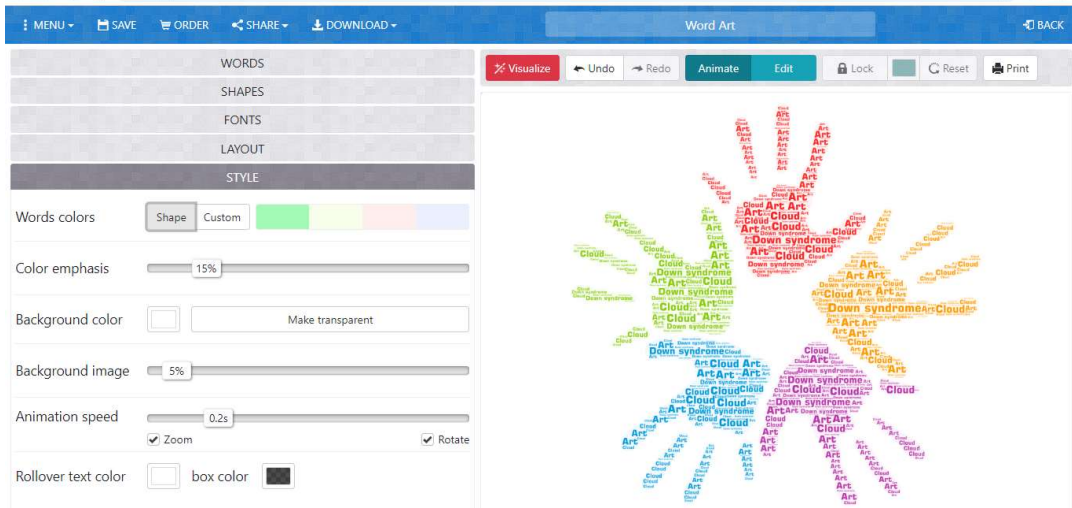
⋮ MENU ▾ SAVE ORDER SHARE ▾ DOWNLOAD ▾

Word Art

BACK

WORDS

SHAPES

FONTS

LAYOUT

STYLE

Words colors Shape Custom

Color emphasis 15%

Background color Make transparent

Background image 5%

Animation speed 0.2s

Zoom Rotate

Rollover text color box color

Visualize Undo Redo Animate Edit Lock Reset Print

Art Cloud Art Cloud Art Down syndrome Cloud Art Cloud Down syndrome Art Cloud Art Cloud Down syndrome Art Cloud Art Down syndrome Cloud Art Cloud Down syndrome Art Cloud Art Cloud Down syndrome Art Cloud Art Cloud Down syndrome Art Cloud Art Down syndrome Cloud Art Cloud Art